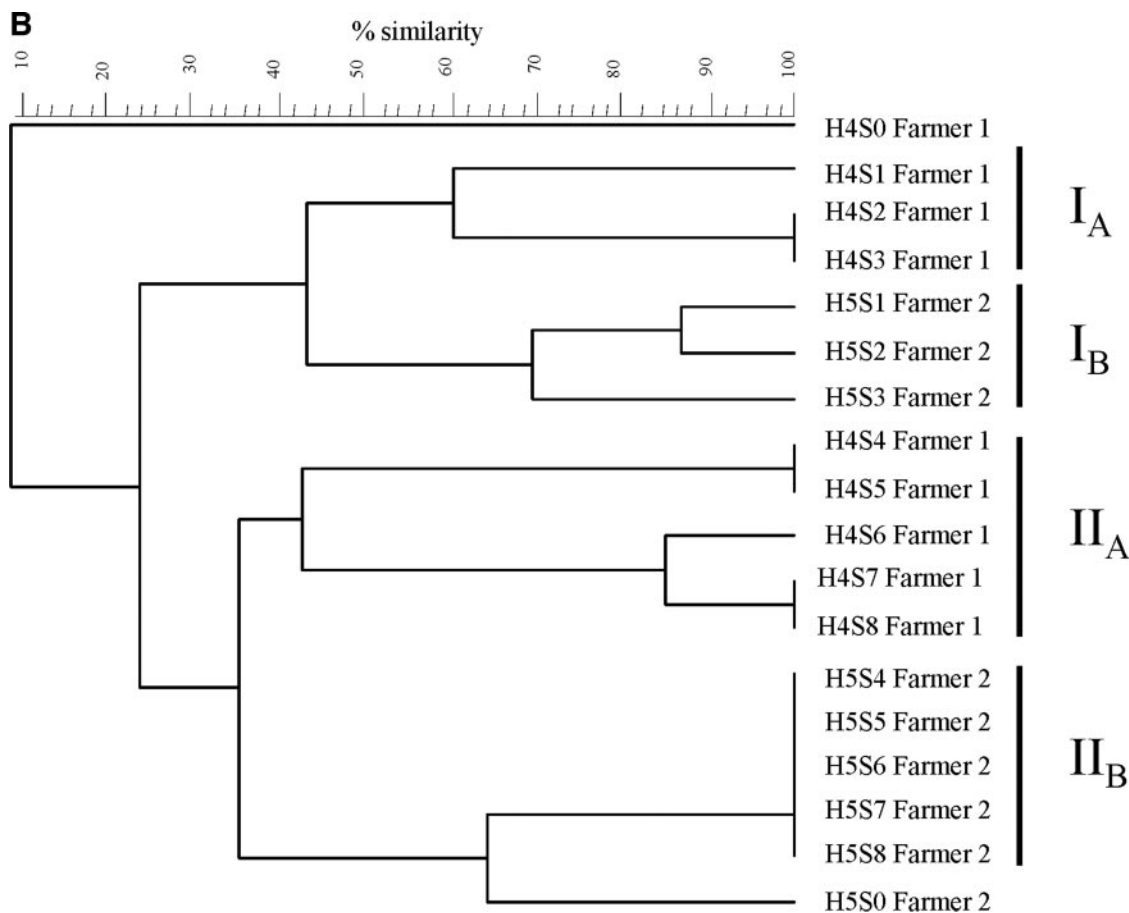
B

% similarity

10 20 30 40 50 60 70 80 90 100

H4S0 Farmer 1
H4S1 Farmer 1
H4S2 Farmer 1
H4S3 Farmer 1
H5S1 Farmer 2
H5S2 Farmer 2
H5S3 Farmer 2
H4S4 Farmer 1
H4S5 Farmer 1
H4S6 Farmer 1
H4S7 Farmer 1
H4S8 Farmer 1
H5S4 Farmer 2
H5S5 Farmer 2
H5S6 Farmer 2
H5S7 Farmer 2
H5S8 Farmer 2
H5S0 Farmer 2

$I_A$
$I_B$
$II_A$
$II_B$